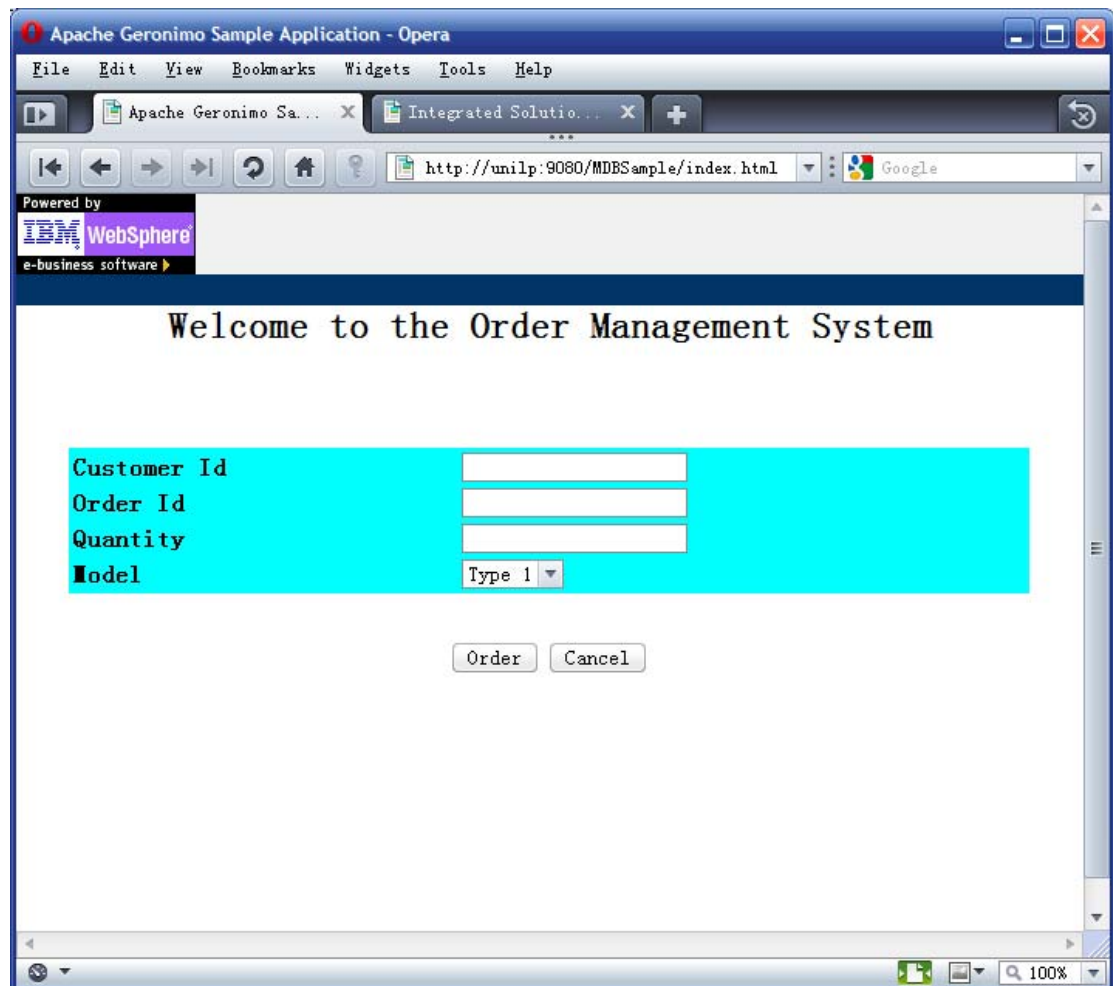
Apache Geronimo Sample Application - Opera

File Edit View Bookmarks Widgets Tools Help

Apache Geronimo Sa... Integrated Solutio...

http://unilp:9080/MDBSample/index.html

Google

Powered by IBM WebSphere e-business software

Welcome to the Order Management System

Customer Id

Order Id

Quantity

Model

Type 1

Order Cancel

100%